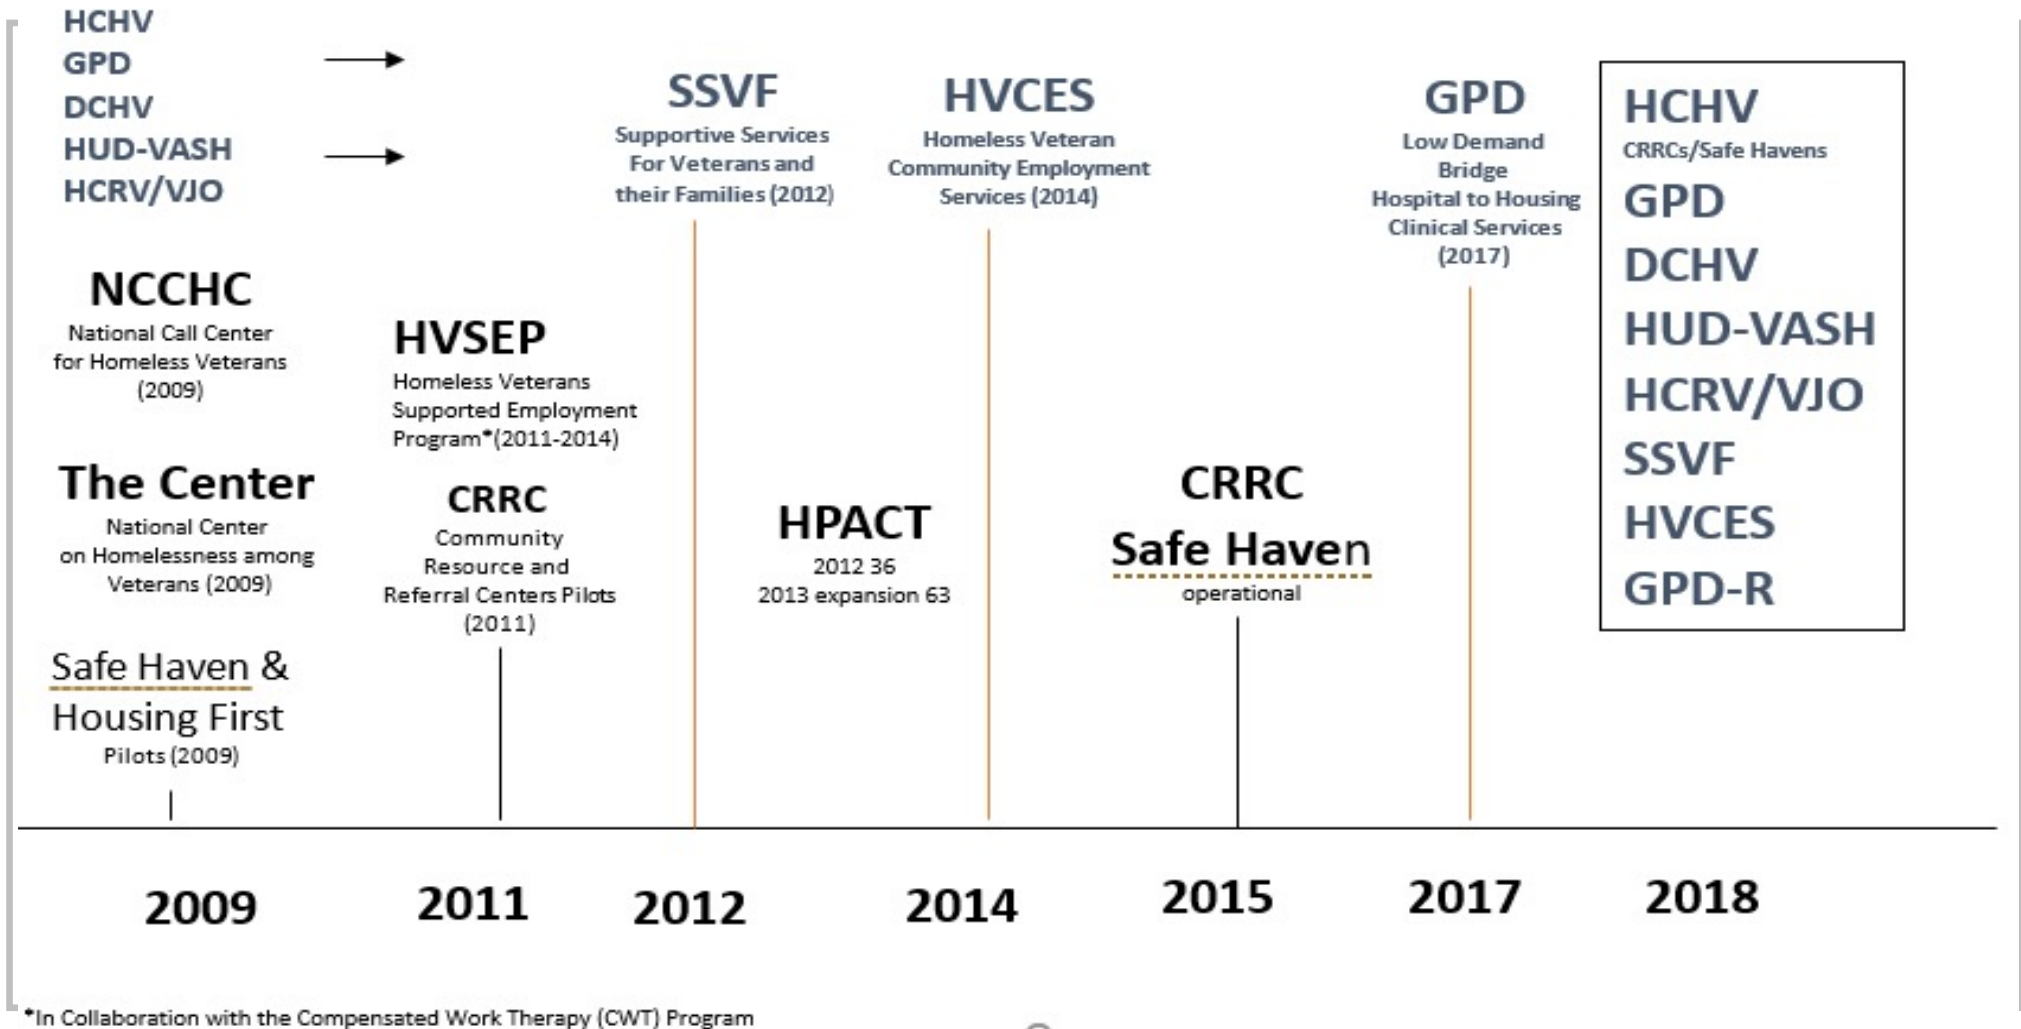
HCHV
GPD
DCHV
HUD-VASH
HCRV/VJO

NCCHC
National Call Center for Homeless Veterans (2009)

The Center
National Center on Homelessness among Veterans (2009)

Safe Haven & Housing First
Pilots (2009)

HVSEP
Homeless Veterans Supported Employment Program*(2011-2014)

CRRC
Community Resource and Referral Centers Pilots (2011)

SSVF
Supportive Services For Veterans and their Families (2012)

HPACT
2012 36
2013 expansion 63

HVCES
Homeless Veteran Community Employment Services (2014)

CRRC
Safe Haven
operational

GPD
Low Demand
Bridge
Hospital to Housing
Clinical Services
(2017)

HCHV
CRRCs/Safe Havens
GPD
DCHV
HUD-VASH
HCRV/VJO
SSVF
HVCES
GPD-R

2009
2011
2012
2014
2015
2017
2018

*In Collaboration with the Compensated Work Therapy (CWT) Program